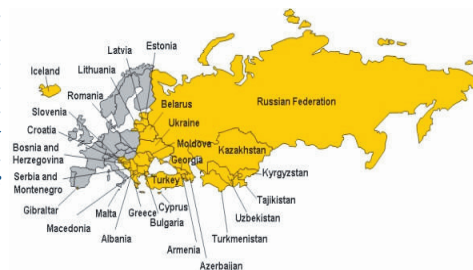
Latvia
Estonia
Iceland
Lithuania
Romania
Belarus
Russian Federation
Slovenia
Ukraine
Croatia
Moldova
Bosnia and Herzegovina
Georgia
Kazakhstan
Serbia and Montenegro
Turkey
Kyrgyzstan
Cyprus
Gibraltar
Malta
Greece
Tajikistan
Bulgaria
Uzbekistan
Macedonia
Albania
Armenia
Turkmenistan
Azerbaijan